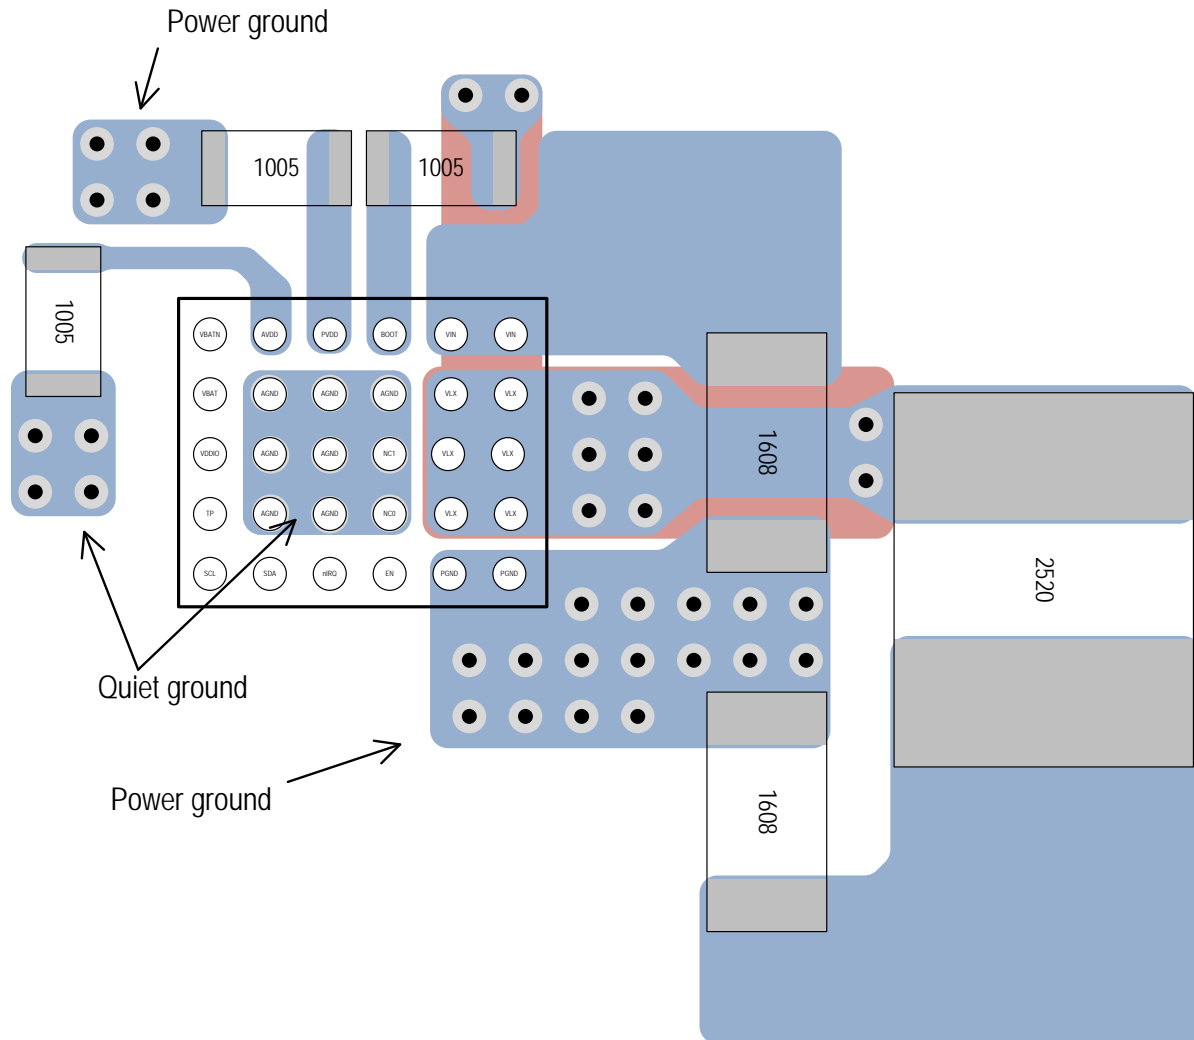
Power ground

1005

1005

1005

VBATN AVDD PVDD BOOT VIN VIN

VBAT AGND AGND AGND VLX VLX

VDDIO AGND AGND NC1 VLX VLX

TP AGND AGND NC0 VLX VLX

SCL SDA nIRQ EN PGND PGND

1608

2520

1608

Quiet ground

Power ground